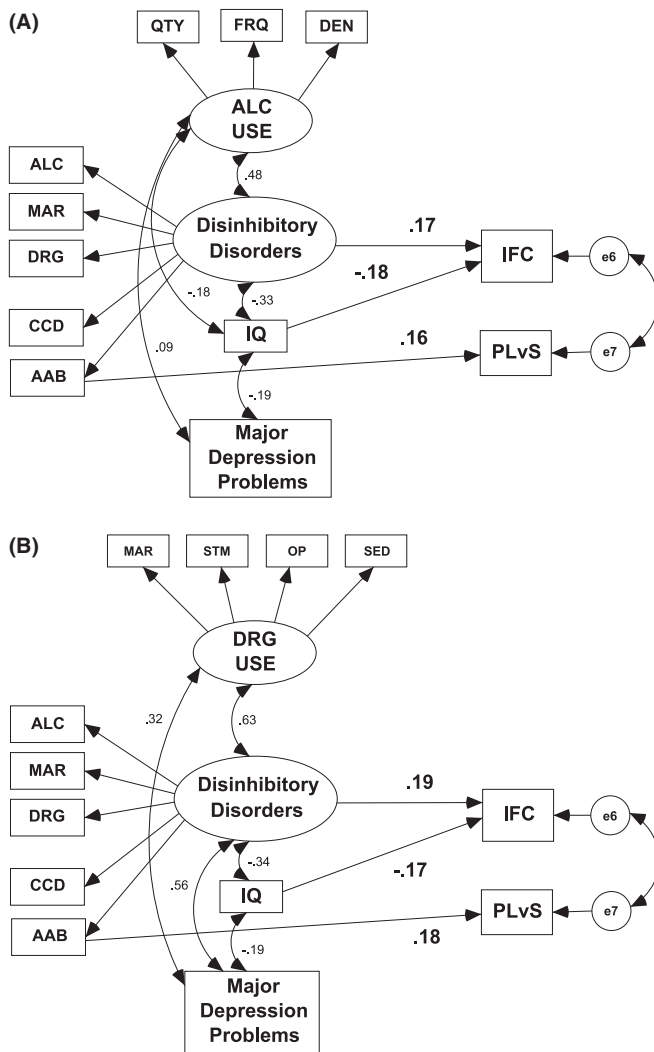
(A)

QTY

FRQ

DEN

ALC USE

.48

ALC

MAR

DRG

CCD

AAB

Disinhibitory Disorders

.17

IFC

e6

-.18

-.18

-.33

IQ

.09

.16

PLvS

e7

-.19

Major Depression Problems

(B)

MAR

STM

OP

SED

DRG USE

.32

.63

ALC

MAR

DRG

CCD

AAB

Disinhibitory Disorders

.19

IFC

e6

-.34

.56

IQ

-.17

PLvS

e7

.18

-.19

Major Depression Problems